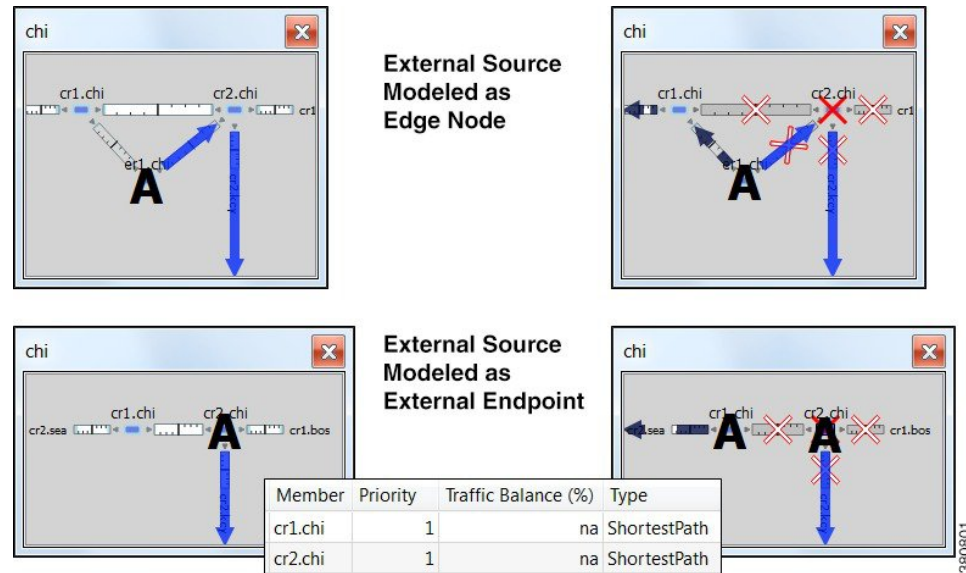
chi

cr1.chi

cr2.chi

cr1

er1.chi

A

cr2.kcy

External Source Modeled as Edge Node

chi

cr1.chi

cr2.chi

cr1

er1.chi

A

cr2.kcy

chi

cr2.sea

cr1.chi

cr2.chi

A

cr1.bos

cr2.kcy

External Source Modeled as External Endpoint

chi

sea

cr1.chi

A

cr2.chi

A

cr1.bos

cr2.kcy

| Member | Priority | Traffic Balance (%) | Type |
|---|---|---|---|
| cr1.chi | 1 | na | ShortestPath |
| cr2.chi | 1 | na | ShortestPath |

380801